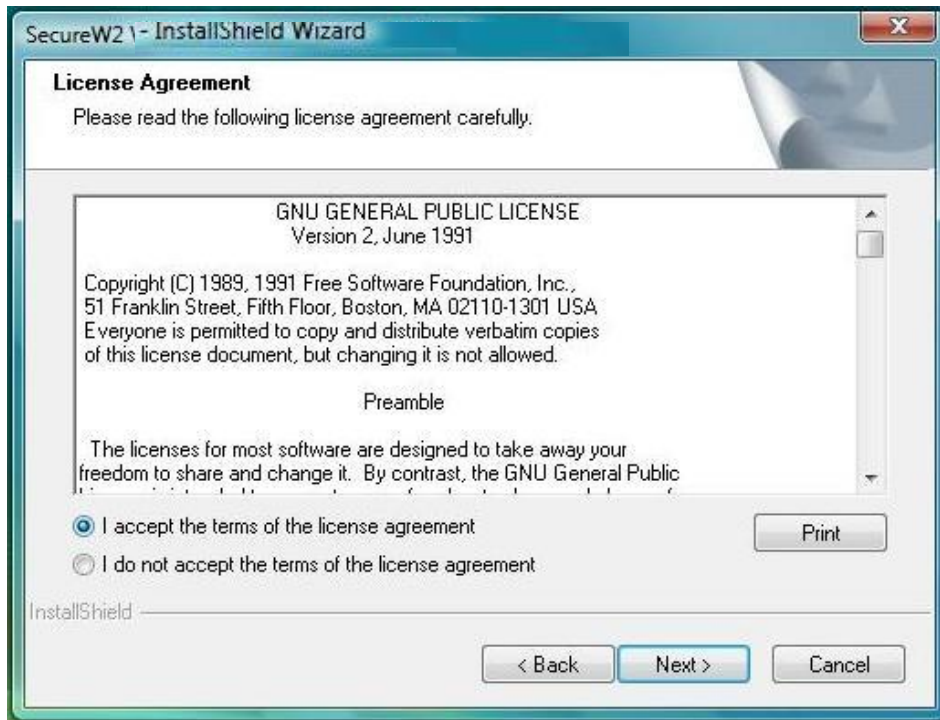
SecureW2 \ - InstallShield Wizard

License Agreement

Please read the following license agreement carefully.

GNU GENERAL PUBLIC LICENSE
Version 2, June 1991

Copyright (C) 1989, 1991 Free Software Foundation, Inc., 51 Franklin Street, Fifth Floor, Boston, MA 02110-1301 USA Everyone is permitted to copy and distribute verbatim copies of this license document, but changing it is not allowed.

Preamble

The licenses for most software are designed to take away your freedom to share and change it. By contrast, the GNU General Public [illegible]

I accept the terms of the license agreement

I do not accept the terms of the license agreement

Print

InstallShield

< Back

Next >

Cancel